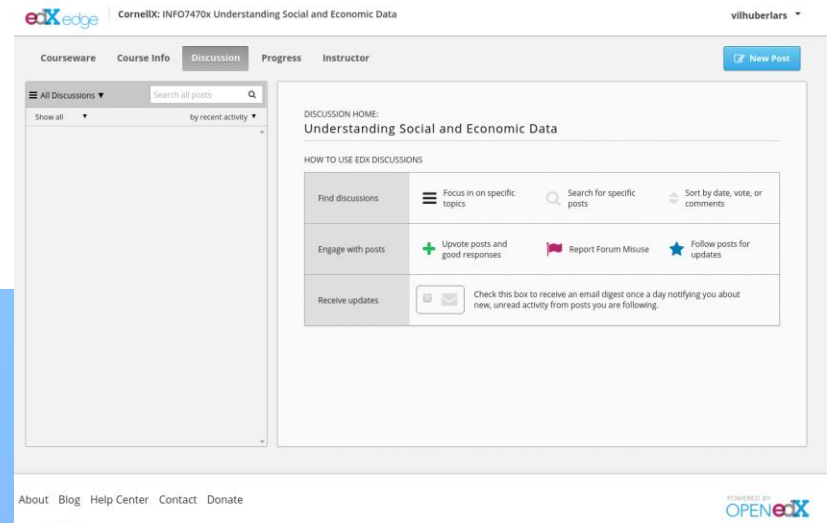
edX edge | CornellX: INFO7470x Understanding Social and Economic Data

vilhuberlars ▼

Courseware Course Info Discussion Progress Instructor

New Post

All Discussions ▼ Search all posts

Show all ▼ by recent activity ▼

DISCUSSION HOME:
Understanding Social and Economic Data

HOW TO USE EDX DISCUSSIONS

| Find discussions | Focus in on specific topics | Search for specific posts | Sort by date, vote, or comments |
|---|---|---|---|
| Engage with posts | Upvote posts and good responses | Report Forum Misuse | Follow posts for updates |
| Receive updates | Check this box to receive an email digest once a day notifying you about new, unread activity from posts you are following. | | |

About Blog Help Center Contact Donate

POWERED BY OPENedX